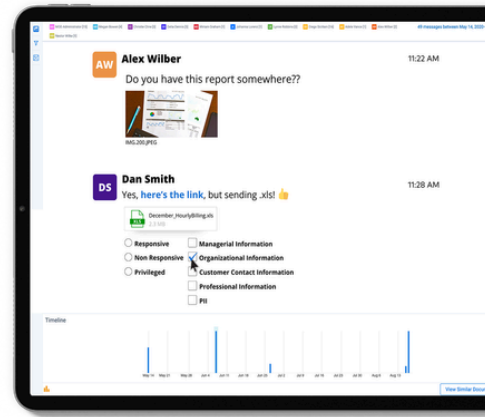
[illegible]

AW Alex Wilber 11:22 AM
Do you have this report somewhere??

IMG_200.JPEG

DS Dan Smith 11:28 AM
Yes, here's the link, but sending .xls! 👍

December_HourlyBilling.xls
2.0 MB

Responsive
Non Responsive
Privileged

Managerial Information
Organizational Information
Customer Contact Information
Professional Information
PII

Timeline

May 14 May 21 May 28 Jun 4 Jun 11 Jun 18 Jun 25 Jul 2 Jul 9 Jul 16 Jul 23 Jul 30 Aug 6 Aug 13

View Similar Docu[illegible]